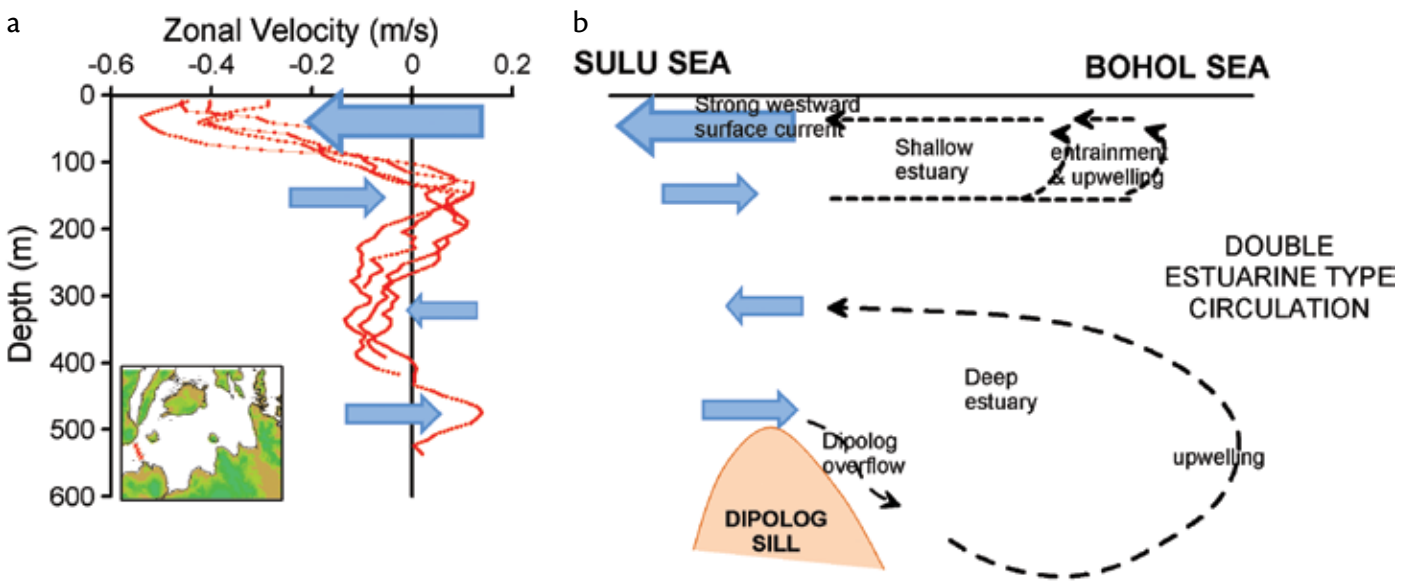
a

Zonal Velocity (m/s)

-0.6 -0.4 -0.2 0 0.2

0 100 200 300 400 500 600

Depth (m)

b

SULU SEA

BOHOL SEA

Strong westward surface current

Shallow estuary

entrainment & upwelling

DOUBLE ESTUARINE TYPE CIRCULATION

Deep estuary

Dipolog overflow

upwelling

DIPOLOG SILL